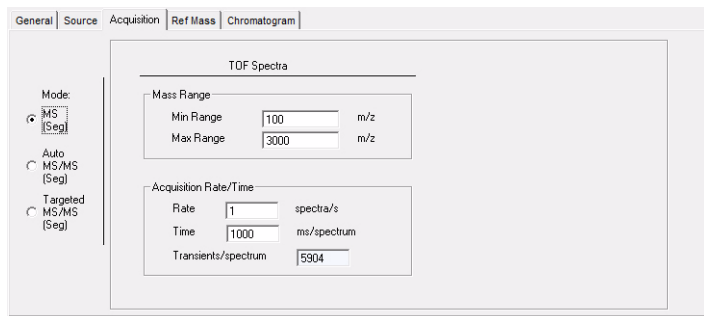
General | Source | Acquisition | Ref Mass | Chromatogram

Mode:
MS (Seg)
Auto MS/MS (Seg)
Targeted MS/MS (Seg)

TOF Spectra

Mass Range
Min Range 100 m/z
Max Range 3000 m/z

Acquisition Rate/Time
Rate 1 spectra/s
Time 1000 ms/spectrum
Transients/spectrum 5904